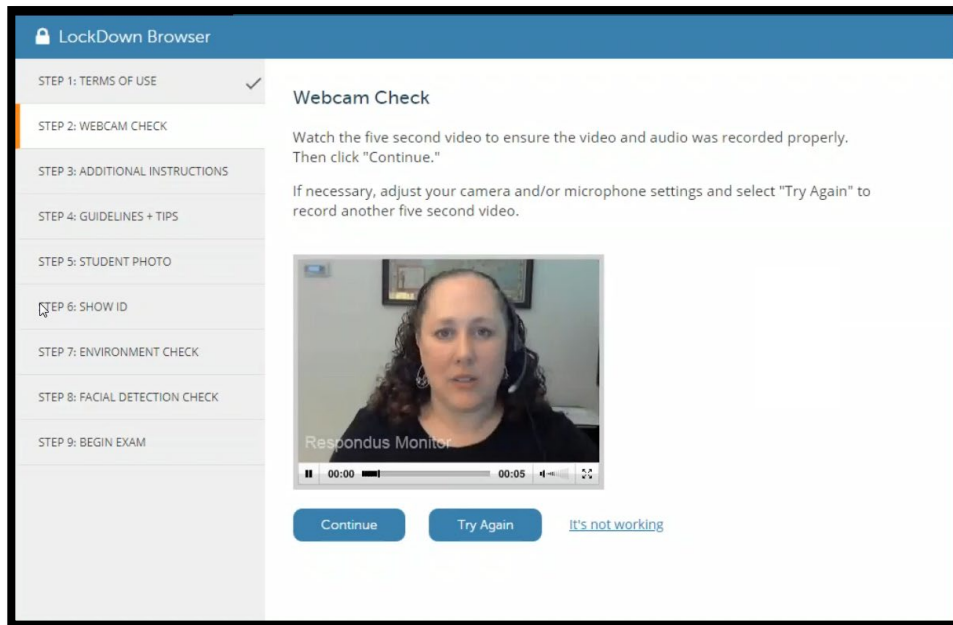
LockDown Browser

STEP 1: TERMS OF USE ✓
STEP 2: WEBCAM CHECK
STEP 3: ADDITIONAL INSTRUCTIONS
STEP 4: GUIDELINES + TIPS
STEP 5: STUDENT PHOTO
STEP 6: SHOW ID
STEP 7: ENVIRONMENT CHECK
STEP 8: FACIAL DETECTION CHECK
STEP 9: BEGIN EXAM

Webcam Check

Watch the five second video to ensure the video and audio was recorded properly. Then click "Continue."

If necessary, adjust your camera and/or microphone settings and select "Try Again" to record another five second video.

Respondus Monitor

00:00 00:05

Continue
Try Again
It's not working